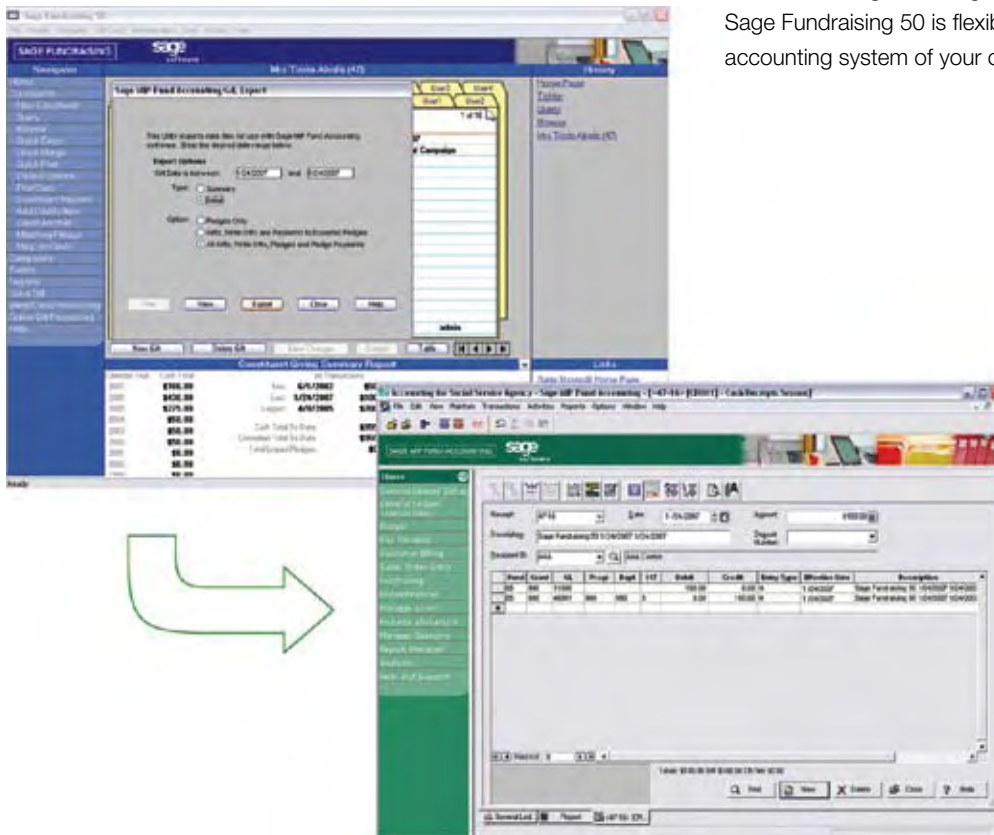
Sage Fundraising 50 is flexib
accounting system of your c

Sage Fundraising 50

SAGE FUNDRAISING

sage

Navigation

Mrs Trista Abalo (47)

History

Sage MIP Fund Accounting GL Export

This Utility exports data files for use with Sage MIP Fund Accounting software. Enter the desired date range below.

Export Options

Gift Date is between 1/24/2007 and 1/24/2007

Type: Summary Detail

Option: Pledges Only Gifts, Write Offs, and Payments to Exported Pledges All Gifts, Write Offs, Pledges and Pledge Payments

File View Export Close Help

1 of 16

Campaign

admin

New Gift Delete Gift Save Changes Tally

Constituent Giving Summary Report

Cash Total

$700.00
$430.00
$375.00
$50.00
$50.00
$50.00
$0.00
$0.00

6/1/2002
1/24/2007
4/8/2005

Cash Total To Date
Committed Total To Date
Total Expect Pledges

Home Page
Tickler
Query
Browse
Mrs Trista Abalo (47)

Links

Sage Nonprofit Home Page

Ready

Accounting for the Social Service Agency - Sage MIP Fund Accounting - [CashReceipts Session]

File Edit View Maintain Transactions Activities Reports Options Window Help

SAGE MIP FUND ACCOUNTING

sage

Home

Receipt Date 1/24/2007 Amount $100.00

Description Sage Fundraising 50 1/24/2007 1/24/2007

Deposit Number

Received By

| Fund | Grant | GL | Proj | Dept | Debit | Credit | Entry Type | Effective Date | Description |
|---|---|---|---|---|---|---|---|---|---|
| | | 11000 | | | 100.00 | 0.00 | N | 1/24/2007 | Sage Fundraising 50 1/24/2007 1/24/2007 |
| | | 40001 | | | 0.00 | 100.00 | N | 1/24/2007 | Sage Fundraising 50 1/24/2007 1/24/2007 |

Record

Find New Delete Close Help

General Led Report